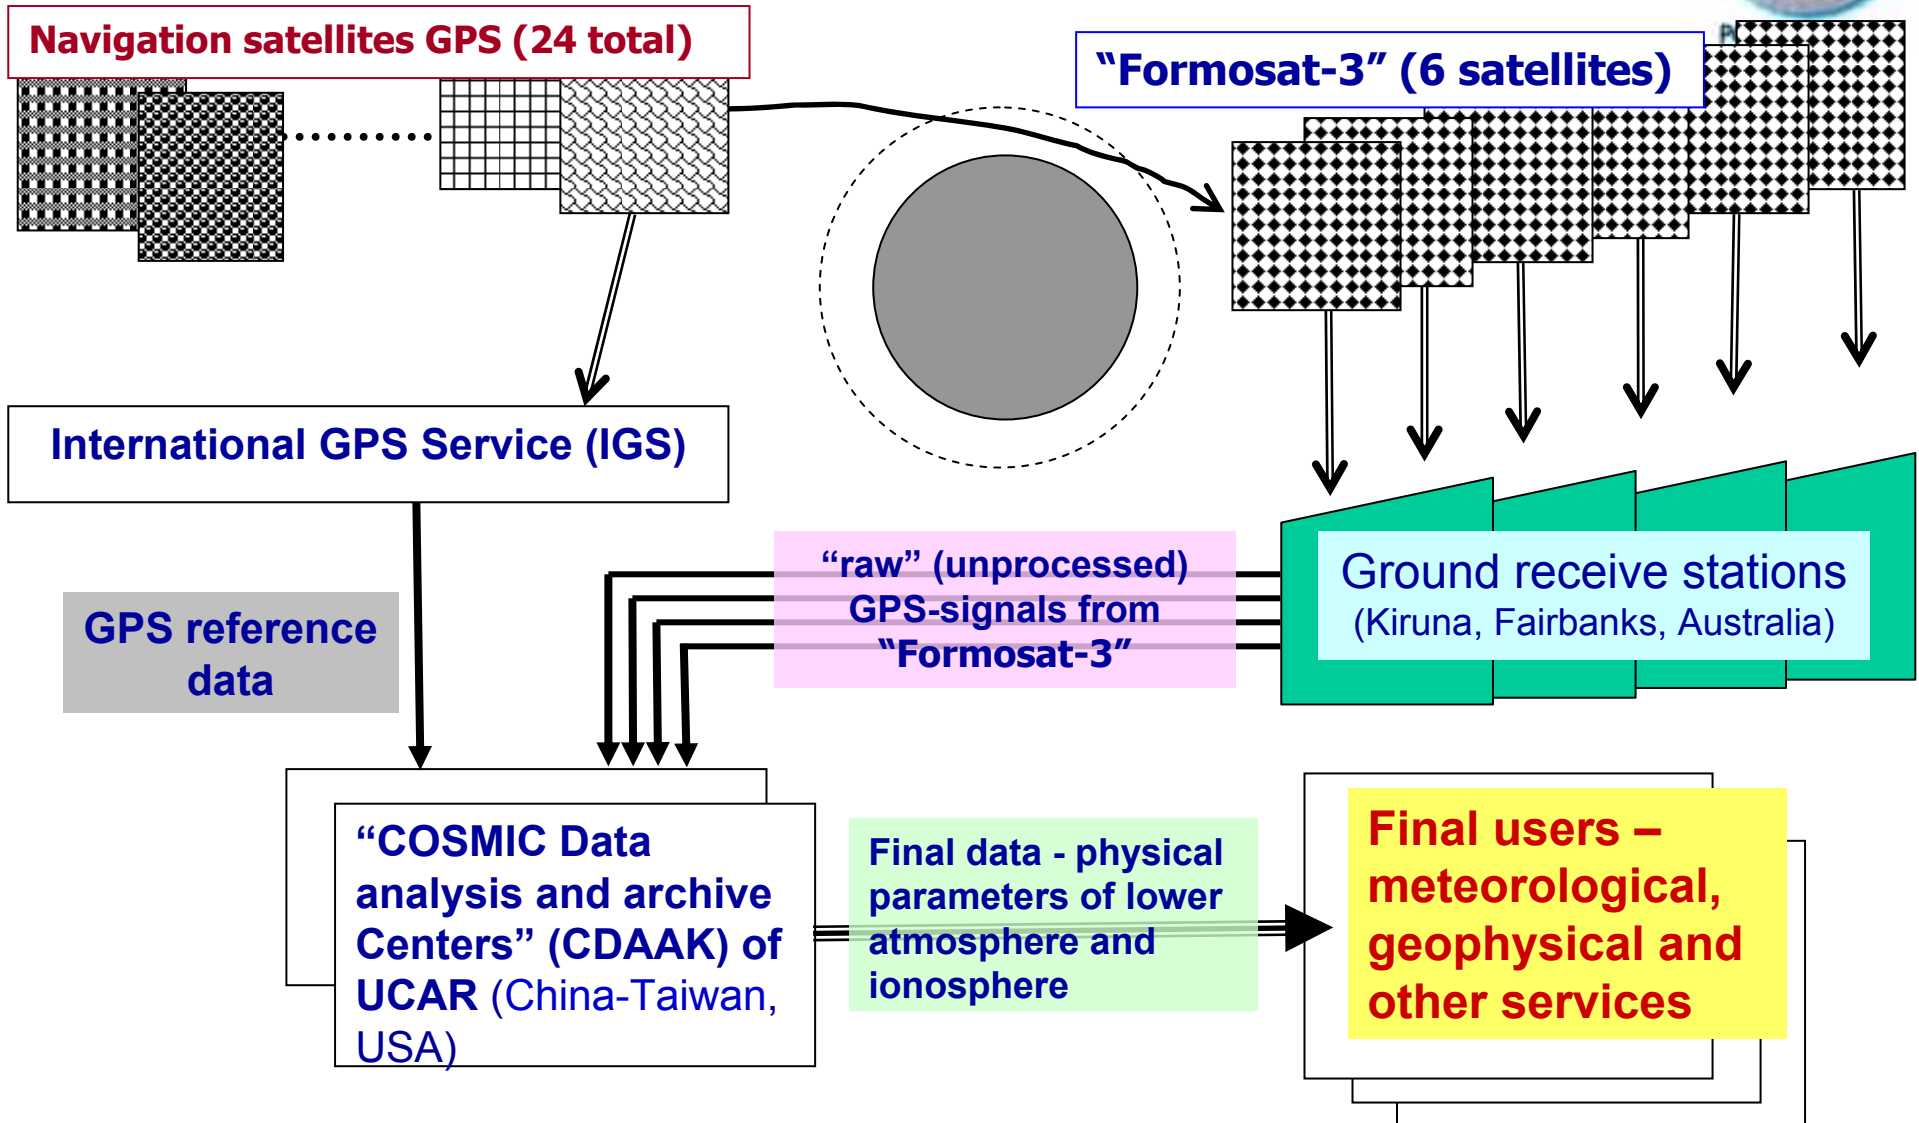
Navigation satellites GPS (24 total)

"Formosat-3" (6 satellites)

International GPS Service (IGS)

GPS reference data

"raw" (unprocessed) GPS-signals from "Formosat-3"

Ground receive stations (Kiruna, Fairbanks, Australia)

"COSMIC Data analysis and archive Centers" (CDAAK) of UCAR (China-Taiwan, USA)

Final data - physical parameters of lower atmosphere and ionosphere

Final users – meteorological, geophysical and other services